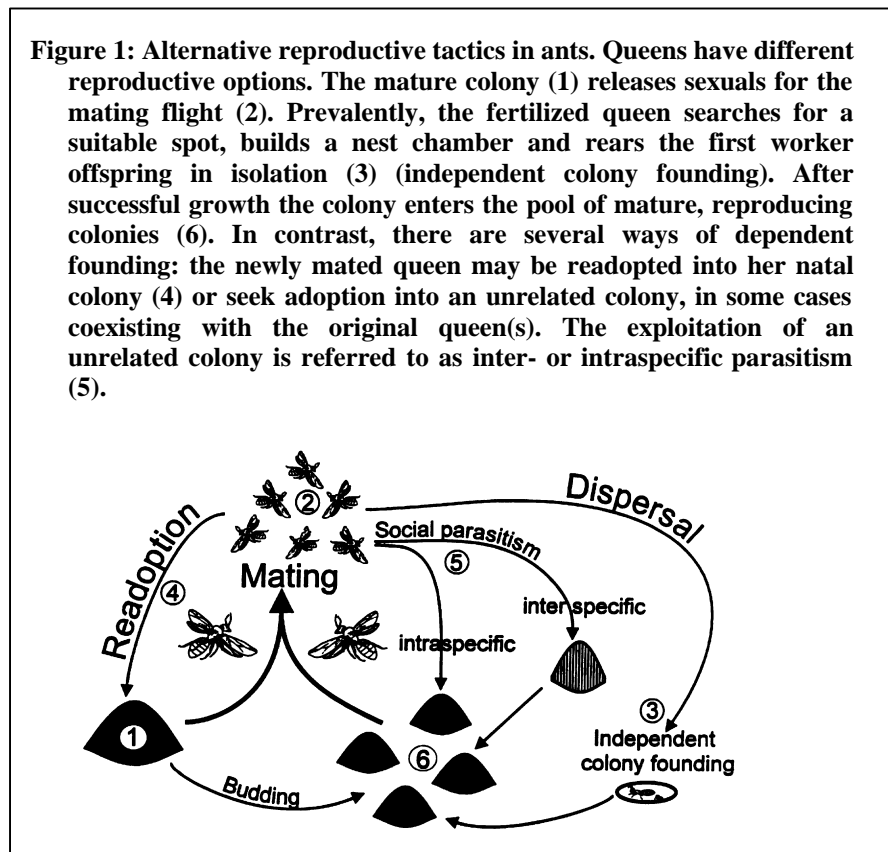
Figure 1: Alternative reproductive tactics in ants. Queens have different reproductive options. The mature colony (1) releases sexuals for the mating flight (2). Prevalently, the fertilized queen searches for a suitable spot, builds a nest chamber and rears the first worker offspring in isolation (3) (independent colony founding). After successful growth the colony enters the pool of mature, reproducing colonies (6). In contrast, there are several ways of dependent founding: the newly mated queen may be readopted into her natal colony (4) or seek adoption into an unrelated colony, in some cases coexisting with the original queen(s). The exploitation of an unrelated colony is referred to as inter- or intraspecific parasitism (5).

② Mating
Readoption ④
Dispersal
Social parasitism ⑤
inter specific
intraspecific
①
⑥
③ Independent colony founding
Budding